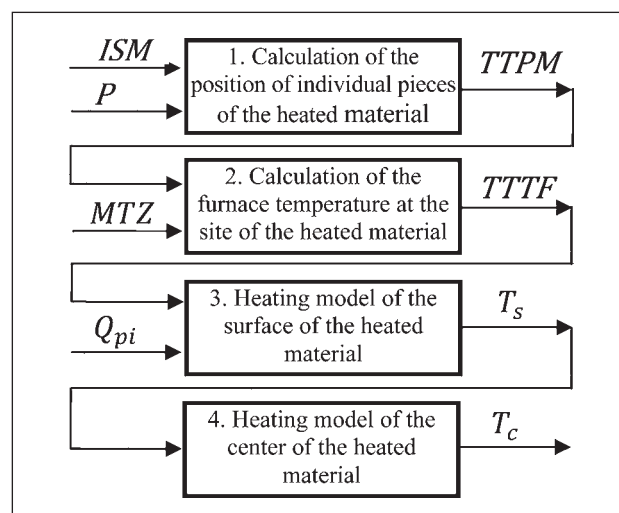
$ISM$

$P$

1. Calculation of the position of individual pieces of the heated material

$TTPM$

2. Calculation of the furnace temperature at the site of the heated material

$MTZ$

$TTTF$

3. Heating model of the surface of the heated material

$Q_{pi}$

$T_s$

4. Heating model of the center of the heated material

$T_c$